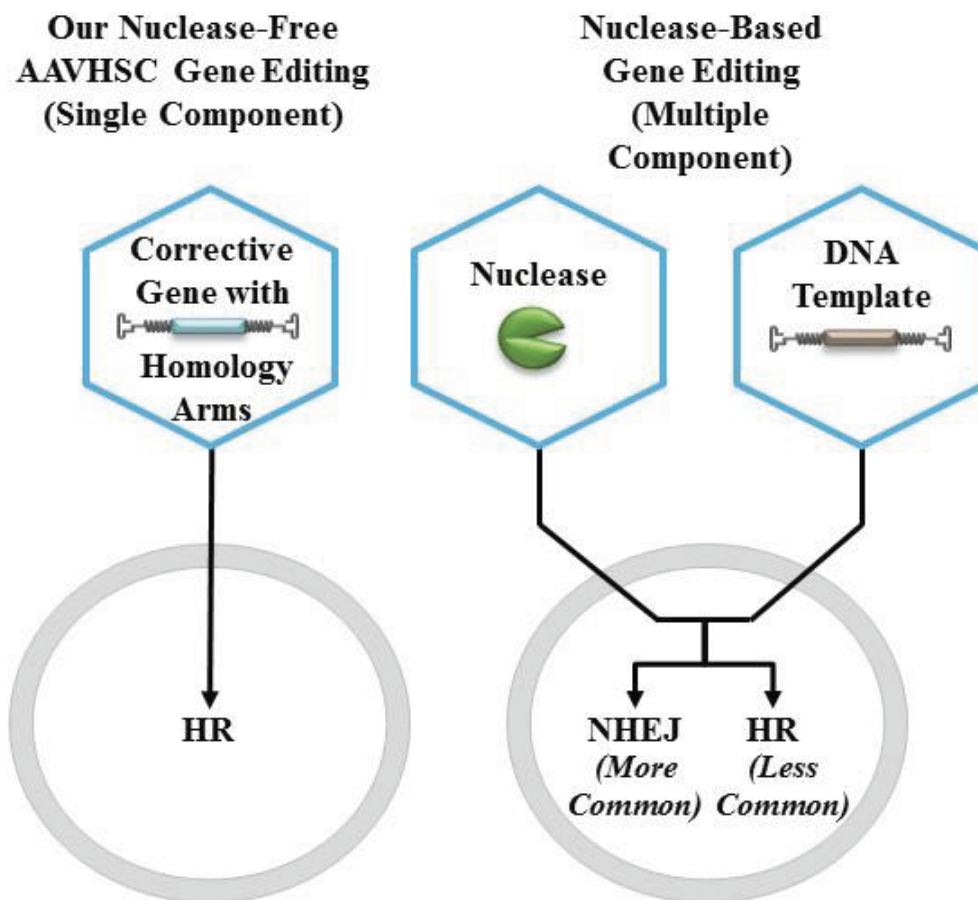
Our Nuclease-Free AAVHSC Gene Editing (Single Component)

Nuclease-Based Gene Editing (Multiple Component)

Corrective Gene with Homology Arms

Nuclease

DNA Template

HR

NHEJ (More Common)

HR (Less Common)